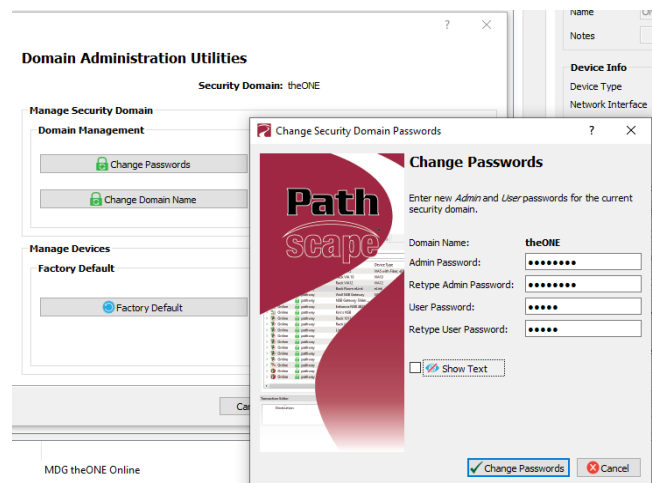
?

Domain Administration Utilities

Security Domain: theONE

Manage Security Domain

Domain Management

Change Passwords

Change Domain Name

Manage Devices

Factory Default

Factory Default

Ca

MDG theONE Online

Name

Notes

Device Info

Device Type

Network Interface

Change Security Domain Passwords

?

Path
scape

Change Passwords

Enter new *Admin* and *User* passwords for the current security domain.

Domain Name: theONE

Admin Password: ••••••••

Retype Admin Password: ••••••••

User Password: •••••

Retype User Password: •••••

Show Text

Change Passwords

Cancel